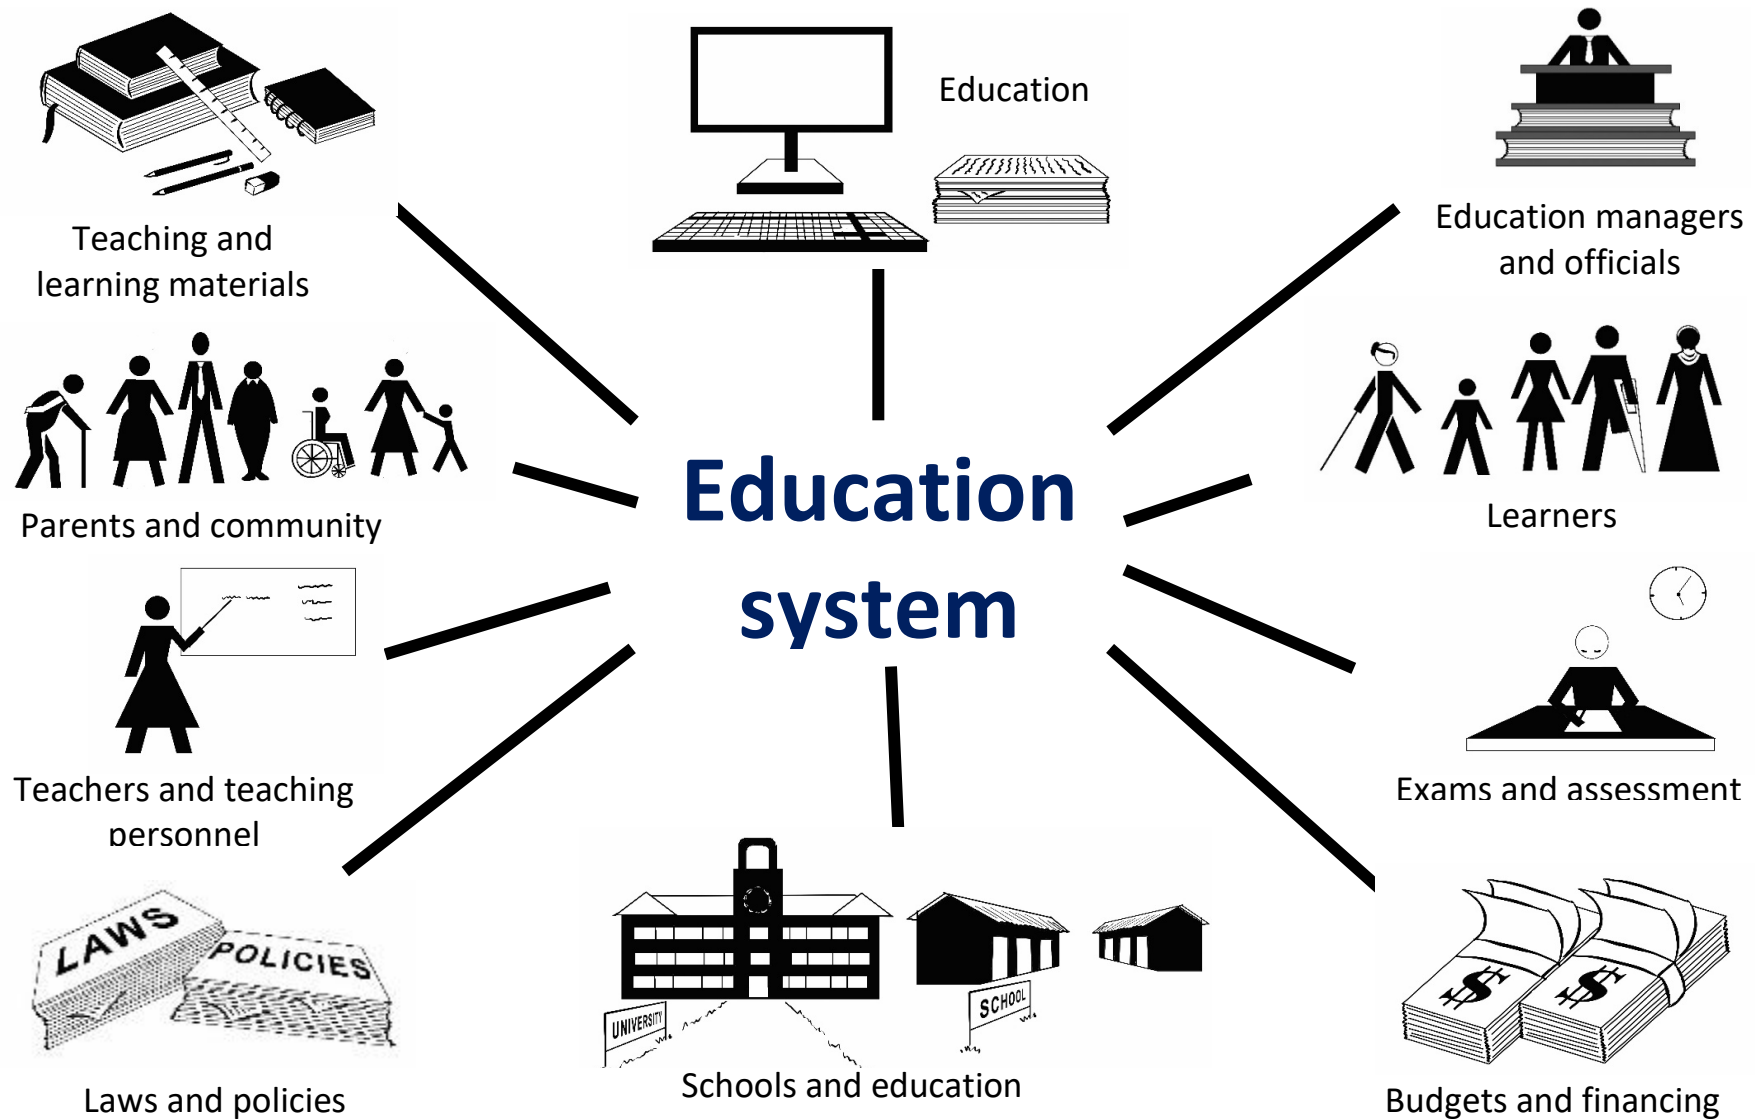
Teaching and learning materials

Education

Education managers and officials

Parents and community

Education system

Learners

Teachers and teaching personnel

Exams and assessment

LAWS

POLICIES

UNIVERSITY

SCHOOL

$

$

Laws and policies

Schools and education

Budgets and financing